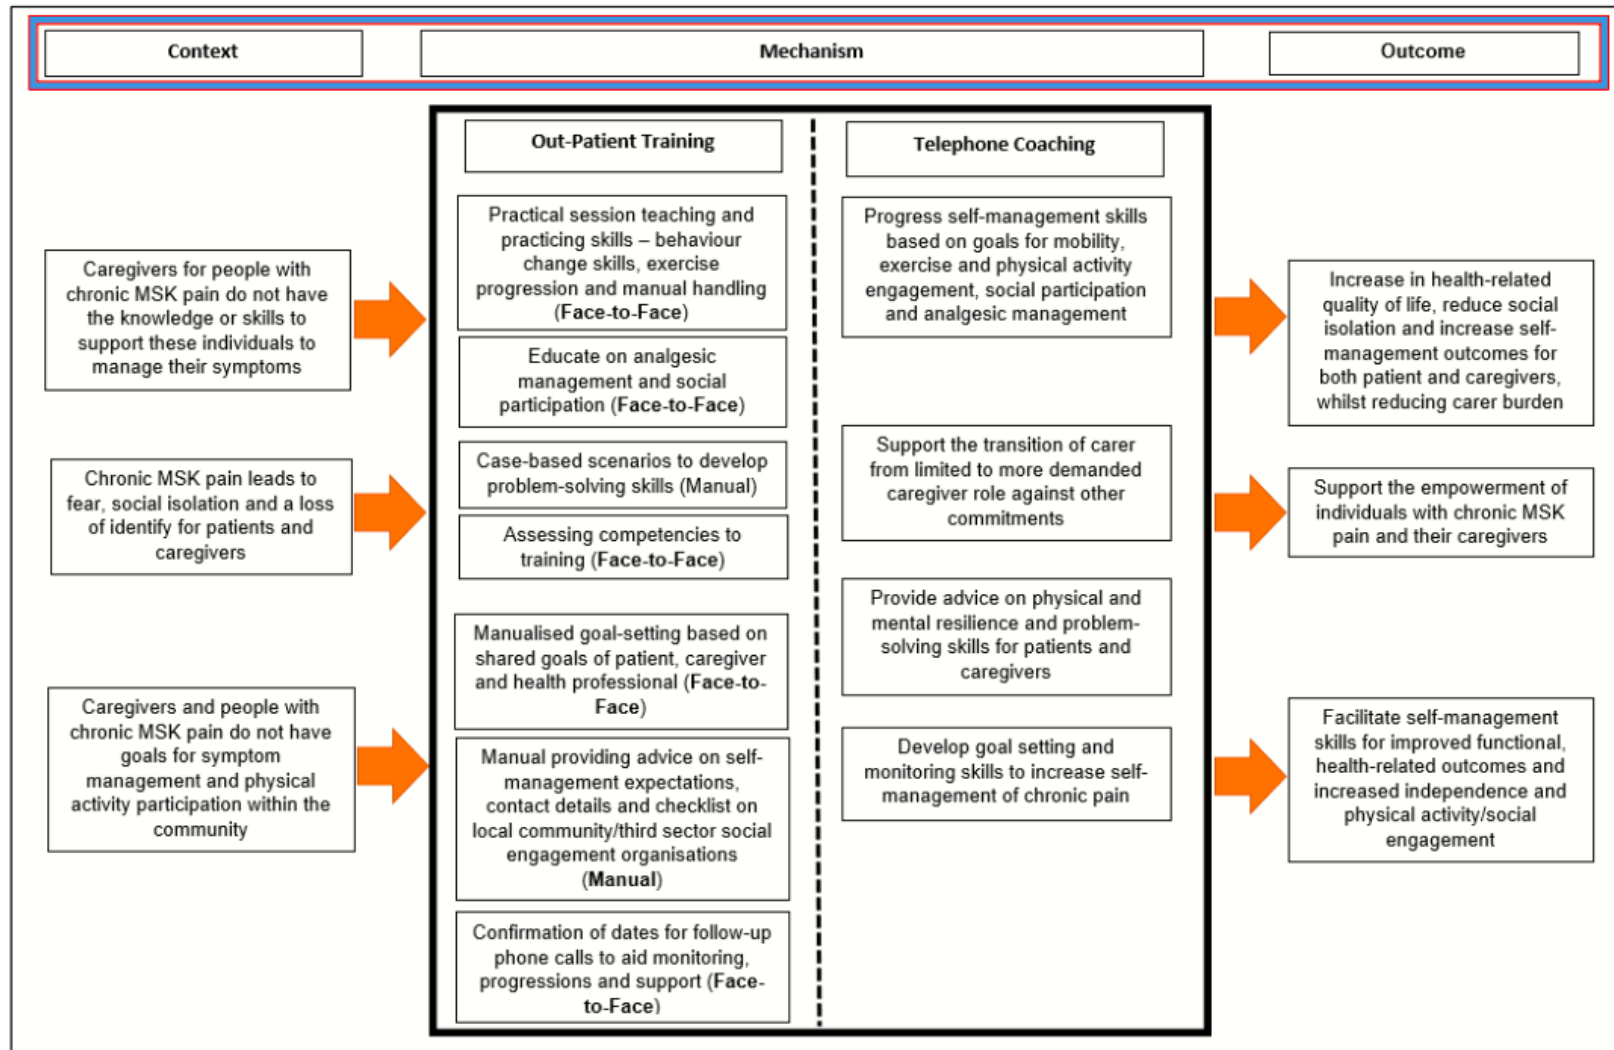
Context

Mechanism

Outcome

Caregivers for people with chronic MSK pain do not have the knowledge or skills to support these individuals to manage their symptoms

Chronic MSK pain leads to fear, social isolation and a loss of identify for patients and caregivers

Caregivers and people with chronic MSK pain do not have goals for symptom management and physical activity participation within the community

Out-Patient Training

Practical session teaching and practicing skills – behaviour change skills, exercise progression and manual handling (Face-to-Face)

Educate on analgesic management and social participation (Face-to-Face)

Case-based scenarios to develop problem-solving skills (Manual)

Assessing competencies to training (Face-to-Face)

Manualised goal-setting based on shared goals of patient, caregiver and health professional (Face-to-Face)

Manual providing advice on self-management expectations, contact details and checklist on local community/third sector social engagement organisations (Manual)

Confirmation of dates for follow-up phone calls to aid monitoring, progressions and support (Face-to-Face)

Telephone Coaching

Progress self-management skills based on goals for mobility, exercise and physical activity engagement, social participation and analgesic management

Support the transition of carer from limited to more demanded caregiver role against other commitments

Provide advice on physical and mental resilience and problem-solving skills for patients and caregivers

Develop goal setting and monitoring skills to increase self-management of chronic pain

Increase in health-related quality of life, reduce social isolation and increase self-management outcomes for both patient and caregivers, whilst reducing carer burden

Support the empowerment of individuals with chronic MSK pain and their caregivers

Facilitate self-management skills for improved functional, health-related outcomes and increased independence and physical activity/social engagement